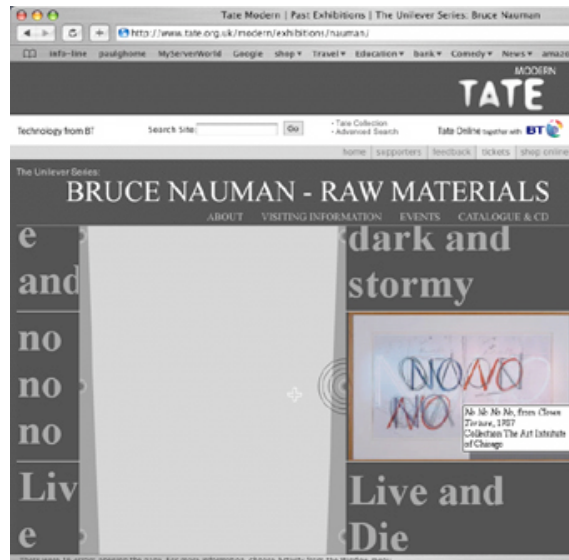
Tate Modern | Past Exhibitions | The Unilever Series: Bruce Nauman

http://www.tate.org.uk/modern/exhibitions/nauman/

info-line paulghome MyServerWorld Google shop▾ Travel▾ Education▾ bank▾ Comedy▾ News▾ amazo

MODERN

TATE

Technology from BT

Search Site: Go

• Tate Collection
• Advanced Search

Tate Online together with BT

home | supporters | feedback | tickets | shop online

The Unilever Series:

BRUCE NAUMAN - RAW MATERIALS

ABOUT VISITING INFORMATION EVENTS CATALOGUE & CD

e

and

no

no

no

Liv

e

dark and

stormy

NO NO NO NO

No No No No, from Clown Torture, 1987
Collection The Art Institute of Chicago

Live and

Die

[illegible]